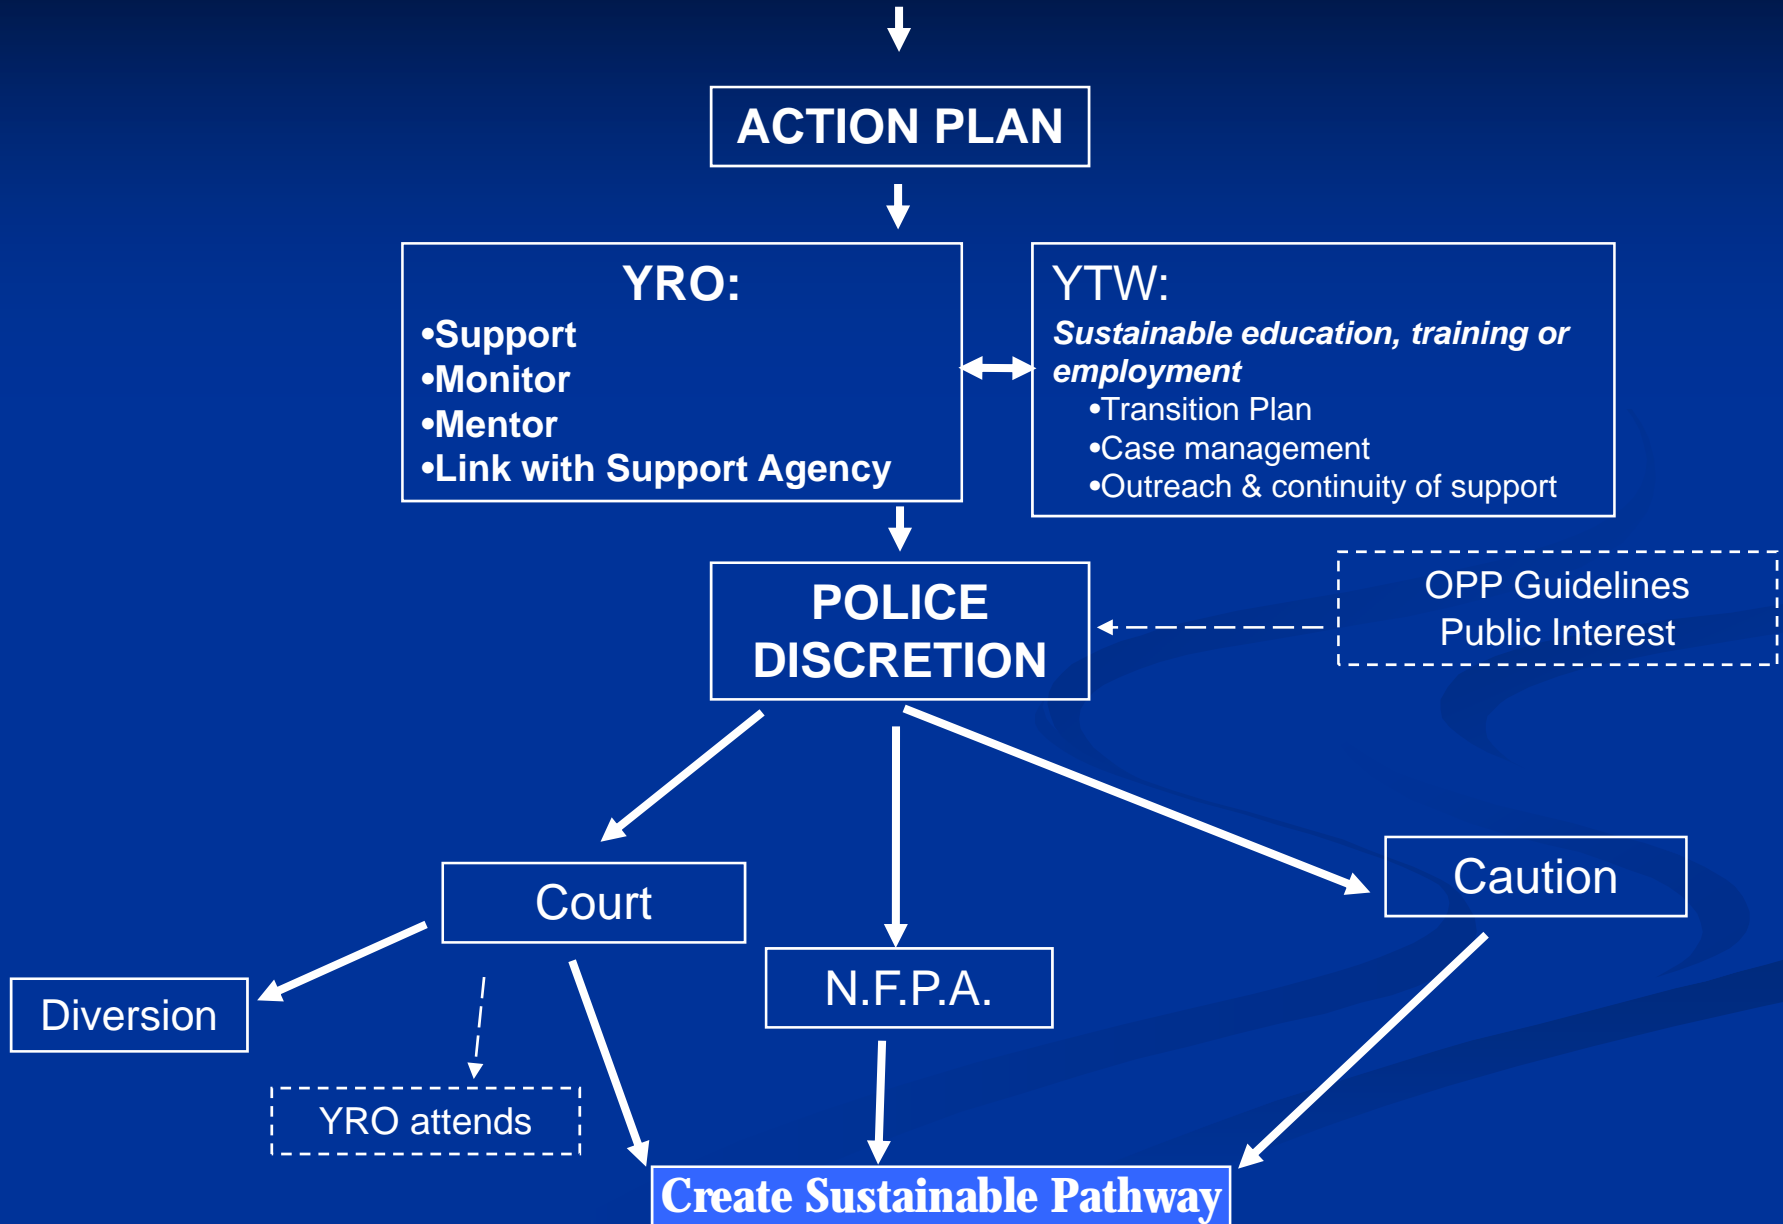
ACTION PLAN

YRO:
•Support
•Monitor
•Mentor
•Link with Support Agency

YTW:
Sustainable education, training or employment
•Transition Plan
•Case management
•Outreach & continuity of support

POLICE DISCRETION

OPP Guidelines
Public Interest

Court

Caution

N.F.P.A.

Diversion

YRO attends

Create Sustainable Pathway